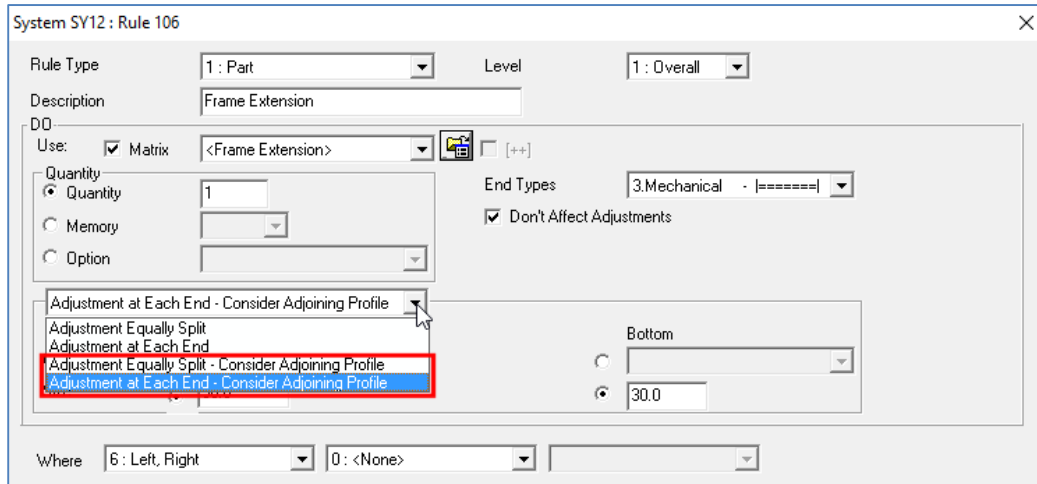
System SY12 : Rule 106

Rule Type 1 : Part

Level 1 : Overall

Description Frame Extension

DO

Use: Matrix <Frame Extension> [++]

Quantity

Quantity 1

Memory

Option

End Types 3.Mechanical - |=======|

Don't Affect Adjustments

Adjustment at Each End - Consider Adjoining Profile

Adjustment Equally Split
Adjustment at Each End
Adjustment Equally Split - Consider Adjoining Profile
Adjustment at Each End - Consider Adjoining Profile

Bottom

30.0

Where 6 : Left, Right 0 : <None>